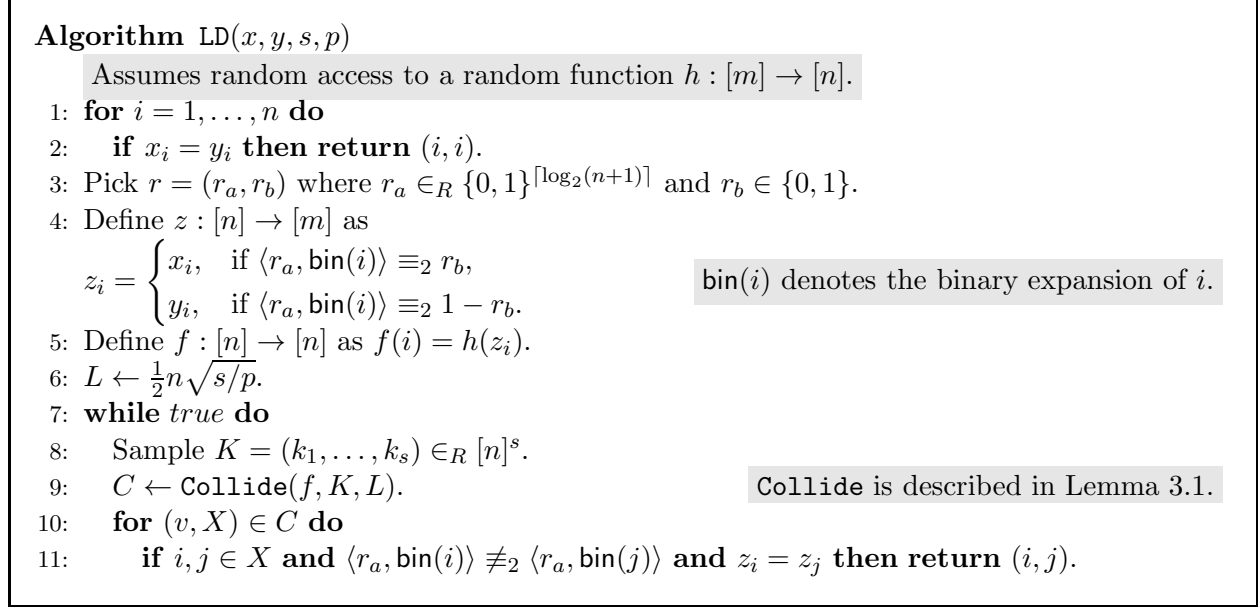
**Algorithm** LD$(x, y, s, p)$

Assumes random access to a random function $h : [m] \to [n]$.

1: **for** $i = 1, \ldots, n$ **do**
2: **if** $x_i = y_i$ **then return** $(i, i)$.
3: Pick $r = (r_a, r_b)$ where $r_a \in_R \{0,1\}^{\lceil \log_2(n+1) \rceil}$ and $r_b \in \{0,1\}$.
4: Define $z : [n] \to [m]$ as
$z_i = \begin{cases} x_i, & \text{if } \langle r_a, \mathsf{bin}(i) \rangle \equiv_2 r_b, \\ y_i, & \text{if } \langle r_a, \mathsf{bin}(i) \rangle \equiv_2 1 - r_b. \end{cases}$

$\mathsf{bin}(i)$ denotes the binary expansion of $i$.

5: Define $f : [n] \to [n]$ as $f(i) = h(z_i)$.
6: $L \leftarrow \frac{1}{2} n \sqrt{s/p}$.
7: **while** $true$ **do**
8: Sample $K = (k_1, \ldots, k_s) \in_R [n]^s$.
9: $C \leftarrow$ Collide$(f, K, L)$.

Collide is described in Lemma 3.1.

10: **for** $(v, X) \in C$ **do**
11: **if** $i, j \in X$ **and** $\langle r_a, \mathsf{bin}(i) \rangle \not\equiv_2 \langle r_a, \mathsf{bin}(j) \rangle$ **and** $z_i = z_j$ **then return** $(i, j)$.